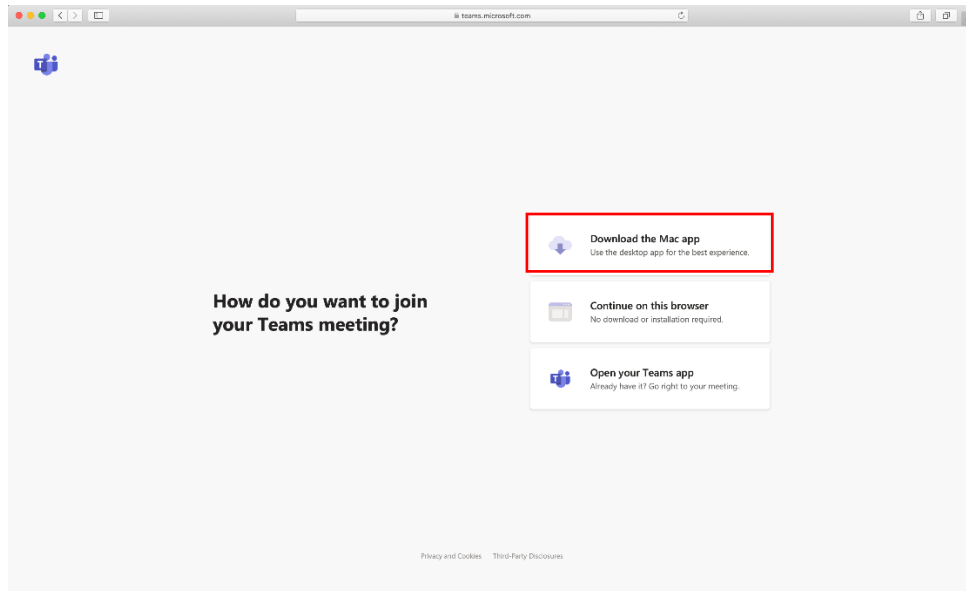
teams.microsoft.com

How do you want to join your Teams meeting?

Download the Mac app
Use the desktop app for the best experience.

Continue on this browser
No download or installation required.

Open your Teams app
Already have it? Go right to your meeting.

Privacy and Cookies Third-Party Disclosures